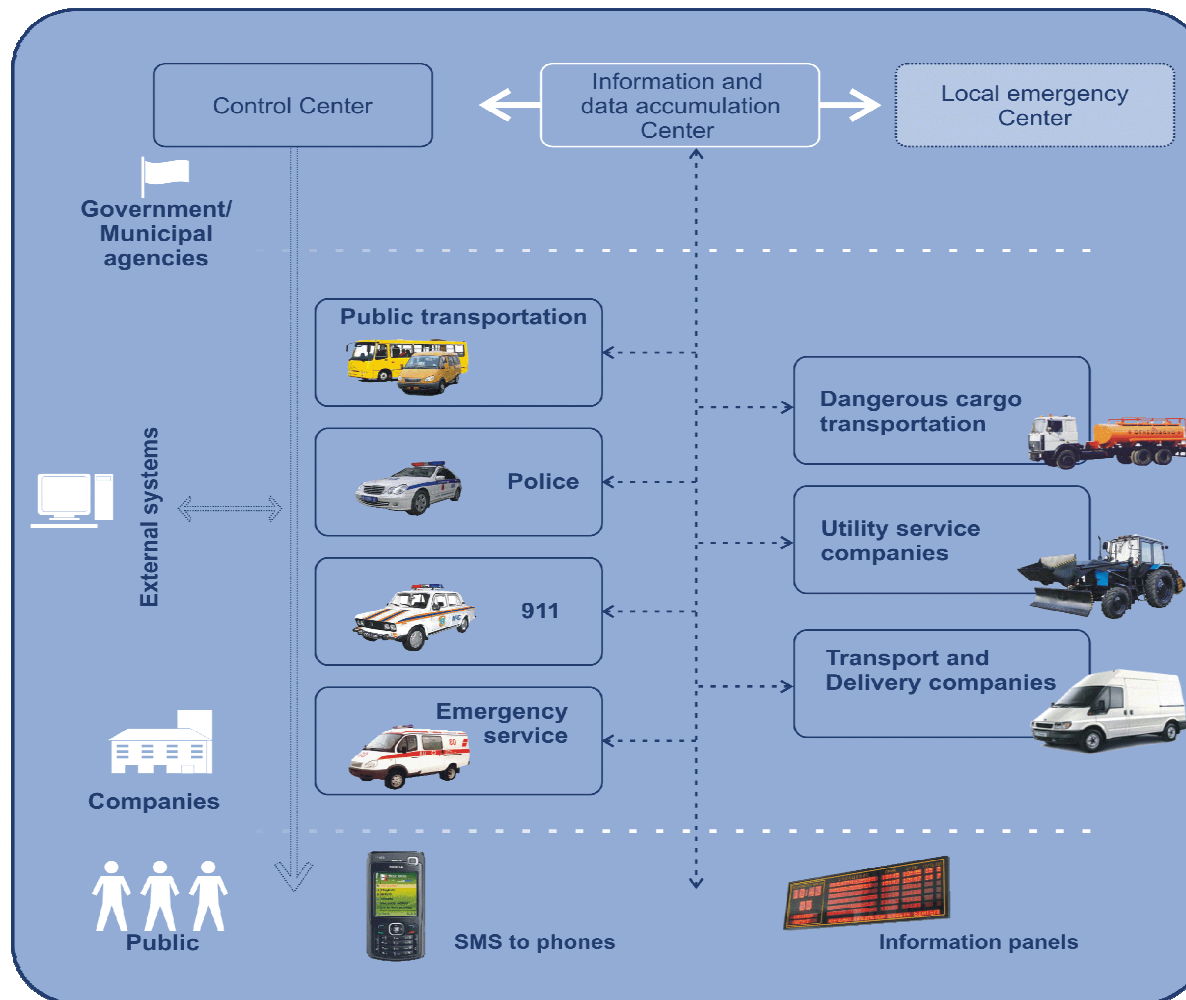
Control Center

Information and data accumulation Center

Local emergency Center

Government/ Municipal agencies

Public transportation

Police

911

Emergency service

Dangerous cargo transportation

Utility service companies

Transport and Delivery companies

External systems

Companies

Public

SMS to phones

Information panels